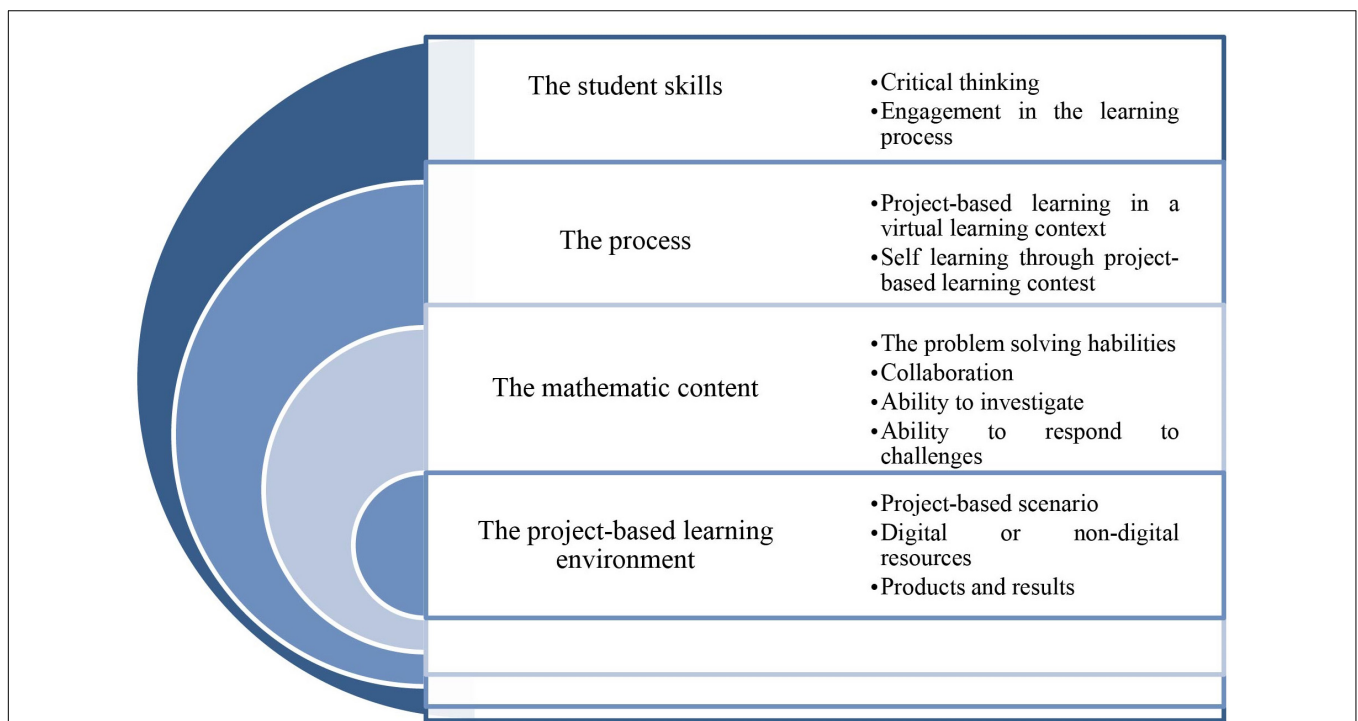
The student skills

- Critical thinking
- Engagement in the learning process

The process

- Project-based learning in a virtual learning context
- Self learning through project-based learning contest

The mathematic content

- The problem solving habilities
- Collaboration
- Ability to investigate
- Ability to respond to challenges

The project-based learning environment

- Project-based scenario
- Digital or non-digital resources
- Products and results